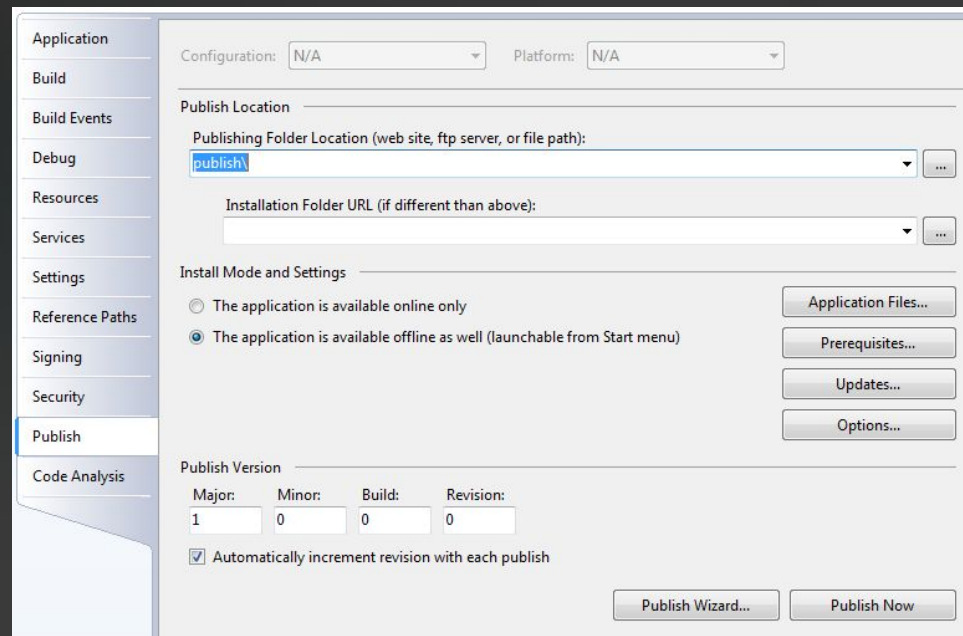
Application
Build
Build Events
Debug
Resources
Services
Settings
Reference Paths
Signing
Security
Publish
Code Analysis

Configuration: N/A
Platform: N/A

Publish Location

Publishing Folder Location (web site, ftp server, or file path):
publish\
...

Installation Folder URL (if different than above):
...

Install Mode and Settings

The application is available online only
The application is available offline as well (launchable from Start menu)

Application Files...
Prerequisites...
Updates...
Options...

Publish Version

| Major: | Minor: | Build: | Revision: |
|---|---|---|---|
| 1 | 0 | 0 | 0 |

Automatically increment revision with each publish

Publish Wizard...
Publish Now